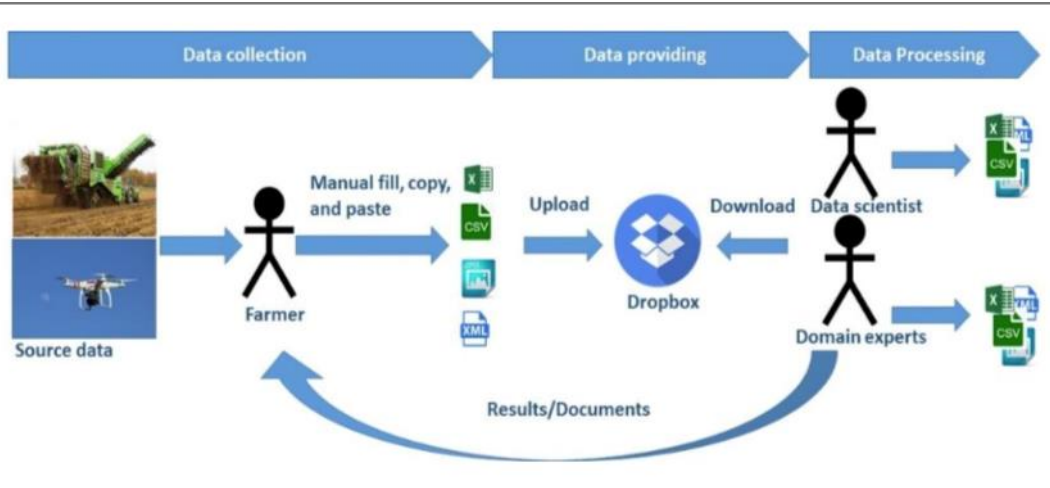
Data collection

Data providing

Data Processing

Manual fill, copy, and paste

Source data

Farmer

CSV

XML

Upload

Dropbox

Download

Data scientist

Domain experts

CSV

XML

CSV

XML

Results/Documents